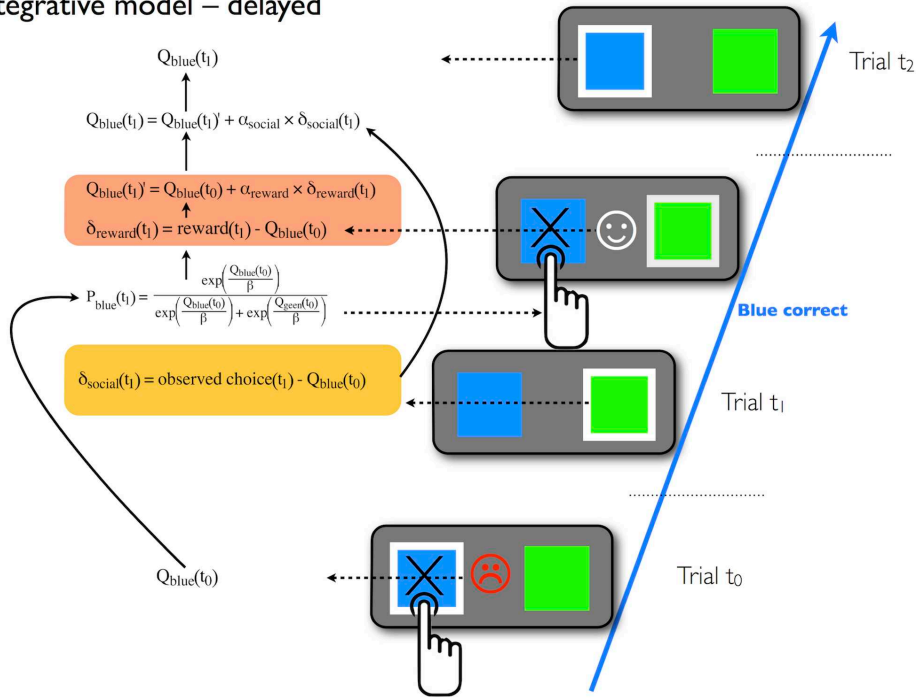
tegrative model – delayed

$Q_{blue}(t_1)$

$Q_{blue}(t_1) = Q_{blue}(t_1)' + \alpha_{social} \times \delta_{social}(t_1)$

$Q_{blue}(t_1)' = Q_{blue}(t_0) + \alpha_{reward} \times \delta_{reward}(t_1)$

$\delta_{reward}(t_1) = reward(t_1) - Q_{blue}(t_0)$

$P_{blue}(t_1) = \frac{\exp\left(\frac{Q_{blue}(t_0)}{\beta}\right)}{\exp\left(\frac{Q_{blue}(t_0)}{\beta}\right) + \exp\left(\frac{Q_{geen}(t_0)}{\beta}\right)}$

$\delta_{social}(t_1) = observed\ choice(t_1) - Q_{blue}(t_0)$

$Q_{blue}(t_0)$

Trial $t_2$

Blue correct

Trial $t_1$

Trial $t_0$